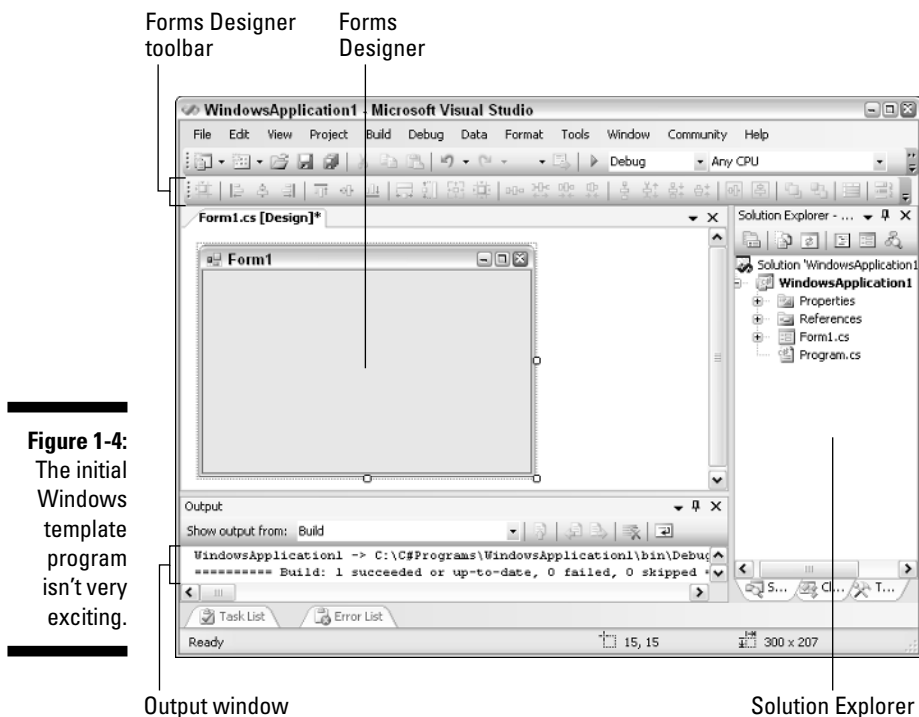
Forms Designer toolbar

Forms Designer

WindowsApplication1 - Microsoft Visual Studio

File Edit View Project Build Debug Data Format Tools Window Community Help

Debug Any CPU

Form1.cs [Design]*

Form1

Solution Explorer - ...

Solution 'WindowsApplication1

WindowsApplication1

Properties

References

Form1.cs

Program.cs

Output

Show output from: Build

WindowsApplication1 -> C:\C#Programs\WindowsApplication1\bin\Debug

========== Build: 1 succeeded or up-to-date, 0 failed, 0 skipped

S... Cl... T...

Task List Error List

Ready 15, 15 300 x 207

**Figure 1-4:** The initial Windows template program isn't very exciting.

Output window

Solution Explorer